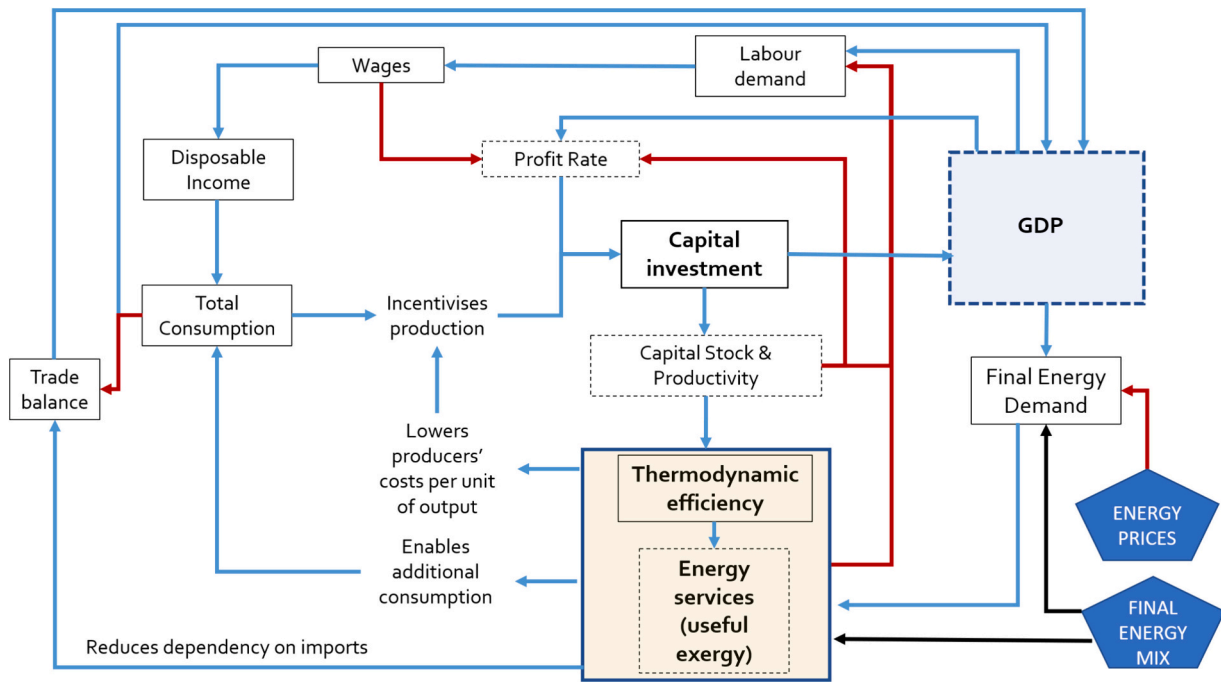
Wages

Labour demand

Disposable Income

Profit Rate

GDP

Capital investment

Total Consumption

Incentivises production

Capital Stock & Productivity

Trade balance

Final Energy Demand

Lowers producers' costs per unit of output

Thermodynamic efficiency

ENERGY PRICES

Enables additional consumption

Energy services (useful exergy)

FINAL ENERGY MIX

Reduces dependency on imports